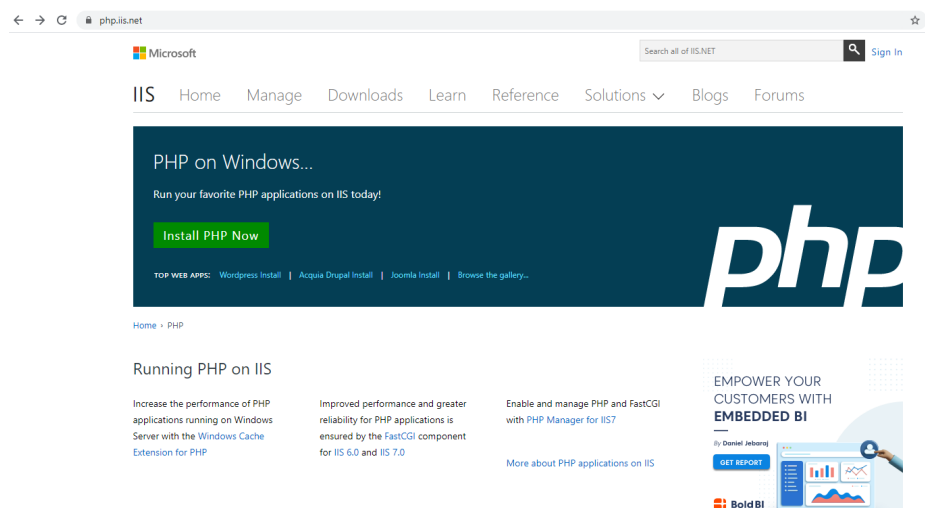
php.iis.net

Microsoft

Search all of IIS.NET

Sign In

IIS Home Manage Downloads Learn Reference Solutions Blogs Forums

PHP on Windows...

Run your favorite PHP applications on IIS today!

Install PHP Now

TOP WEB APPS: Wordpress Install | Acquia Drupal Install | Joomla Install | Browse the gallery...

php

Home › PHP

Running PHP on IIS

Increase the performance of PHP applications running on Windows Server with the Windows Cache Extension for PHP

Improved performance and greater reliability for PHP applications is ensured by the FastCGI component for IIS 6.0 and IIS 7.0

Enable and manage PHP and FastCGI with PHP Manager for IIS7

More about PHP applications on IIS

EMPOWER YOUR CUSTOMERS WITH EMBEDDED BI

By Daniel Jebaraj

GET REPORT

Bold BI